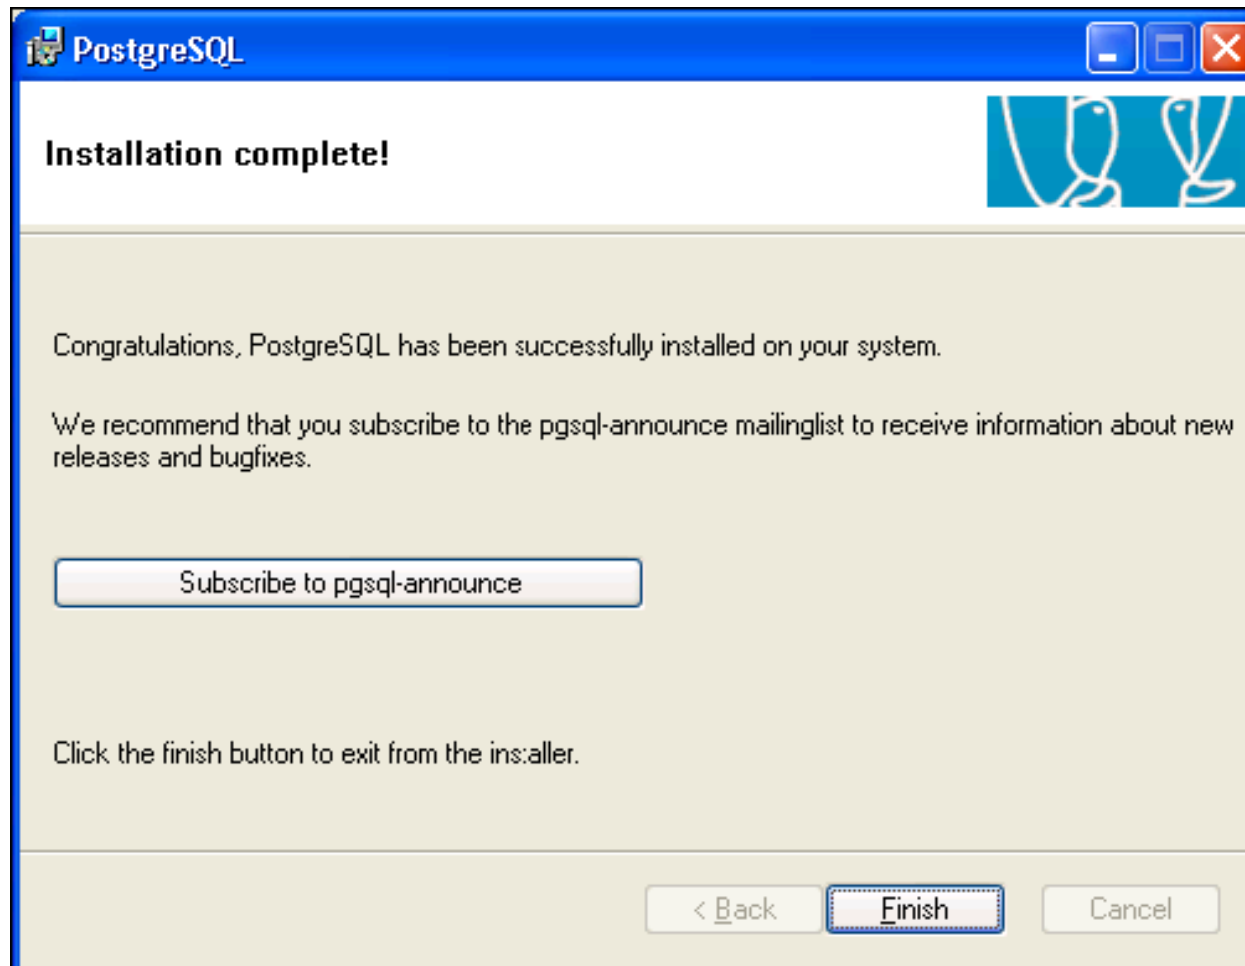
PostgreSQL

Installation complete!

Congratulations, PostgreSQL has been successfully installed on your system.

We recommend that you subscribe to the pgsql-announce mailinglist to receive information about new releases and bugfixes.

Subscribe to pgsql-announce

Click the finish button to exit from the ins:aller.

< Back
Finish
Cancel